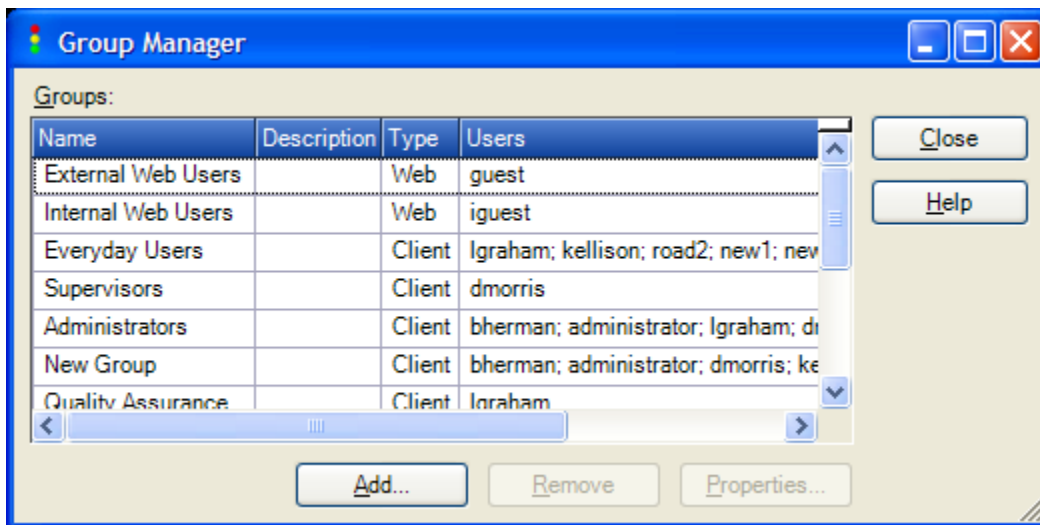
Group Manager

Groups:

| Name | Description | Type | Users |
|---|---|---|---|
| External Web Users | | Web | guest |
| Internal Web Users | | Web | iguest |
| Everyday Users | | Client | lgraham; kellison; road2; new1; nev |
| Supervisors | | Client | dmorris |
| Administrators | | Client | bherman; administrator; lgraham; dı |
| New Group | | Client | bherman; administrator; dmorris; ke |
| Quality Assurance | | Client | lgraham |

Close

Help

Add...

Remove

Properties...